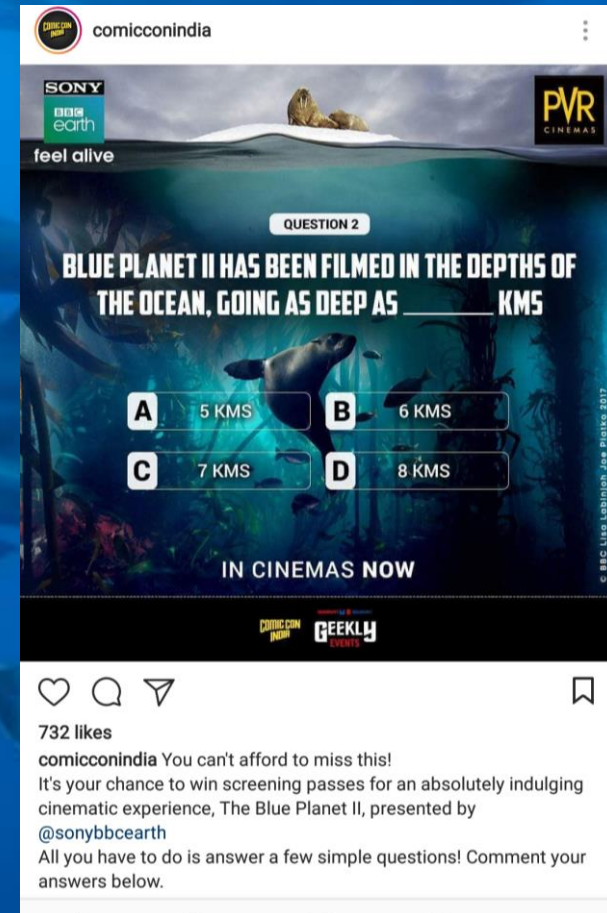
comicconindia

SONY
BBC earth
feel alive

PVR CINEMAS

QUESTION 2

BLUE PLANET II HAS BEEN FILMED IN THE DEPTHS OF THE OCEAN, GOING AS DEEP AS ______ KMS

A 5 KMS
B 6 KMS
C 7 KMS
D 8 KMS

© BBC Lisa Labinjoh Joe Platko 2017

IN CINEMAS NOW

COMIC CON INDIA
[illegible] GEEKLY EVENTS

732 likes
comicconindia You can't afford to miss this!
It's your chance to win screening passes for an absolutely indulging cinematic experience, The Blue Planet II, presented by @sonybbcearth
All you have to do is answer a few simple questions! Comment your answers below.